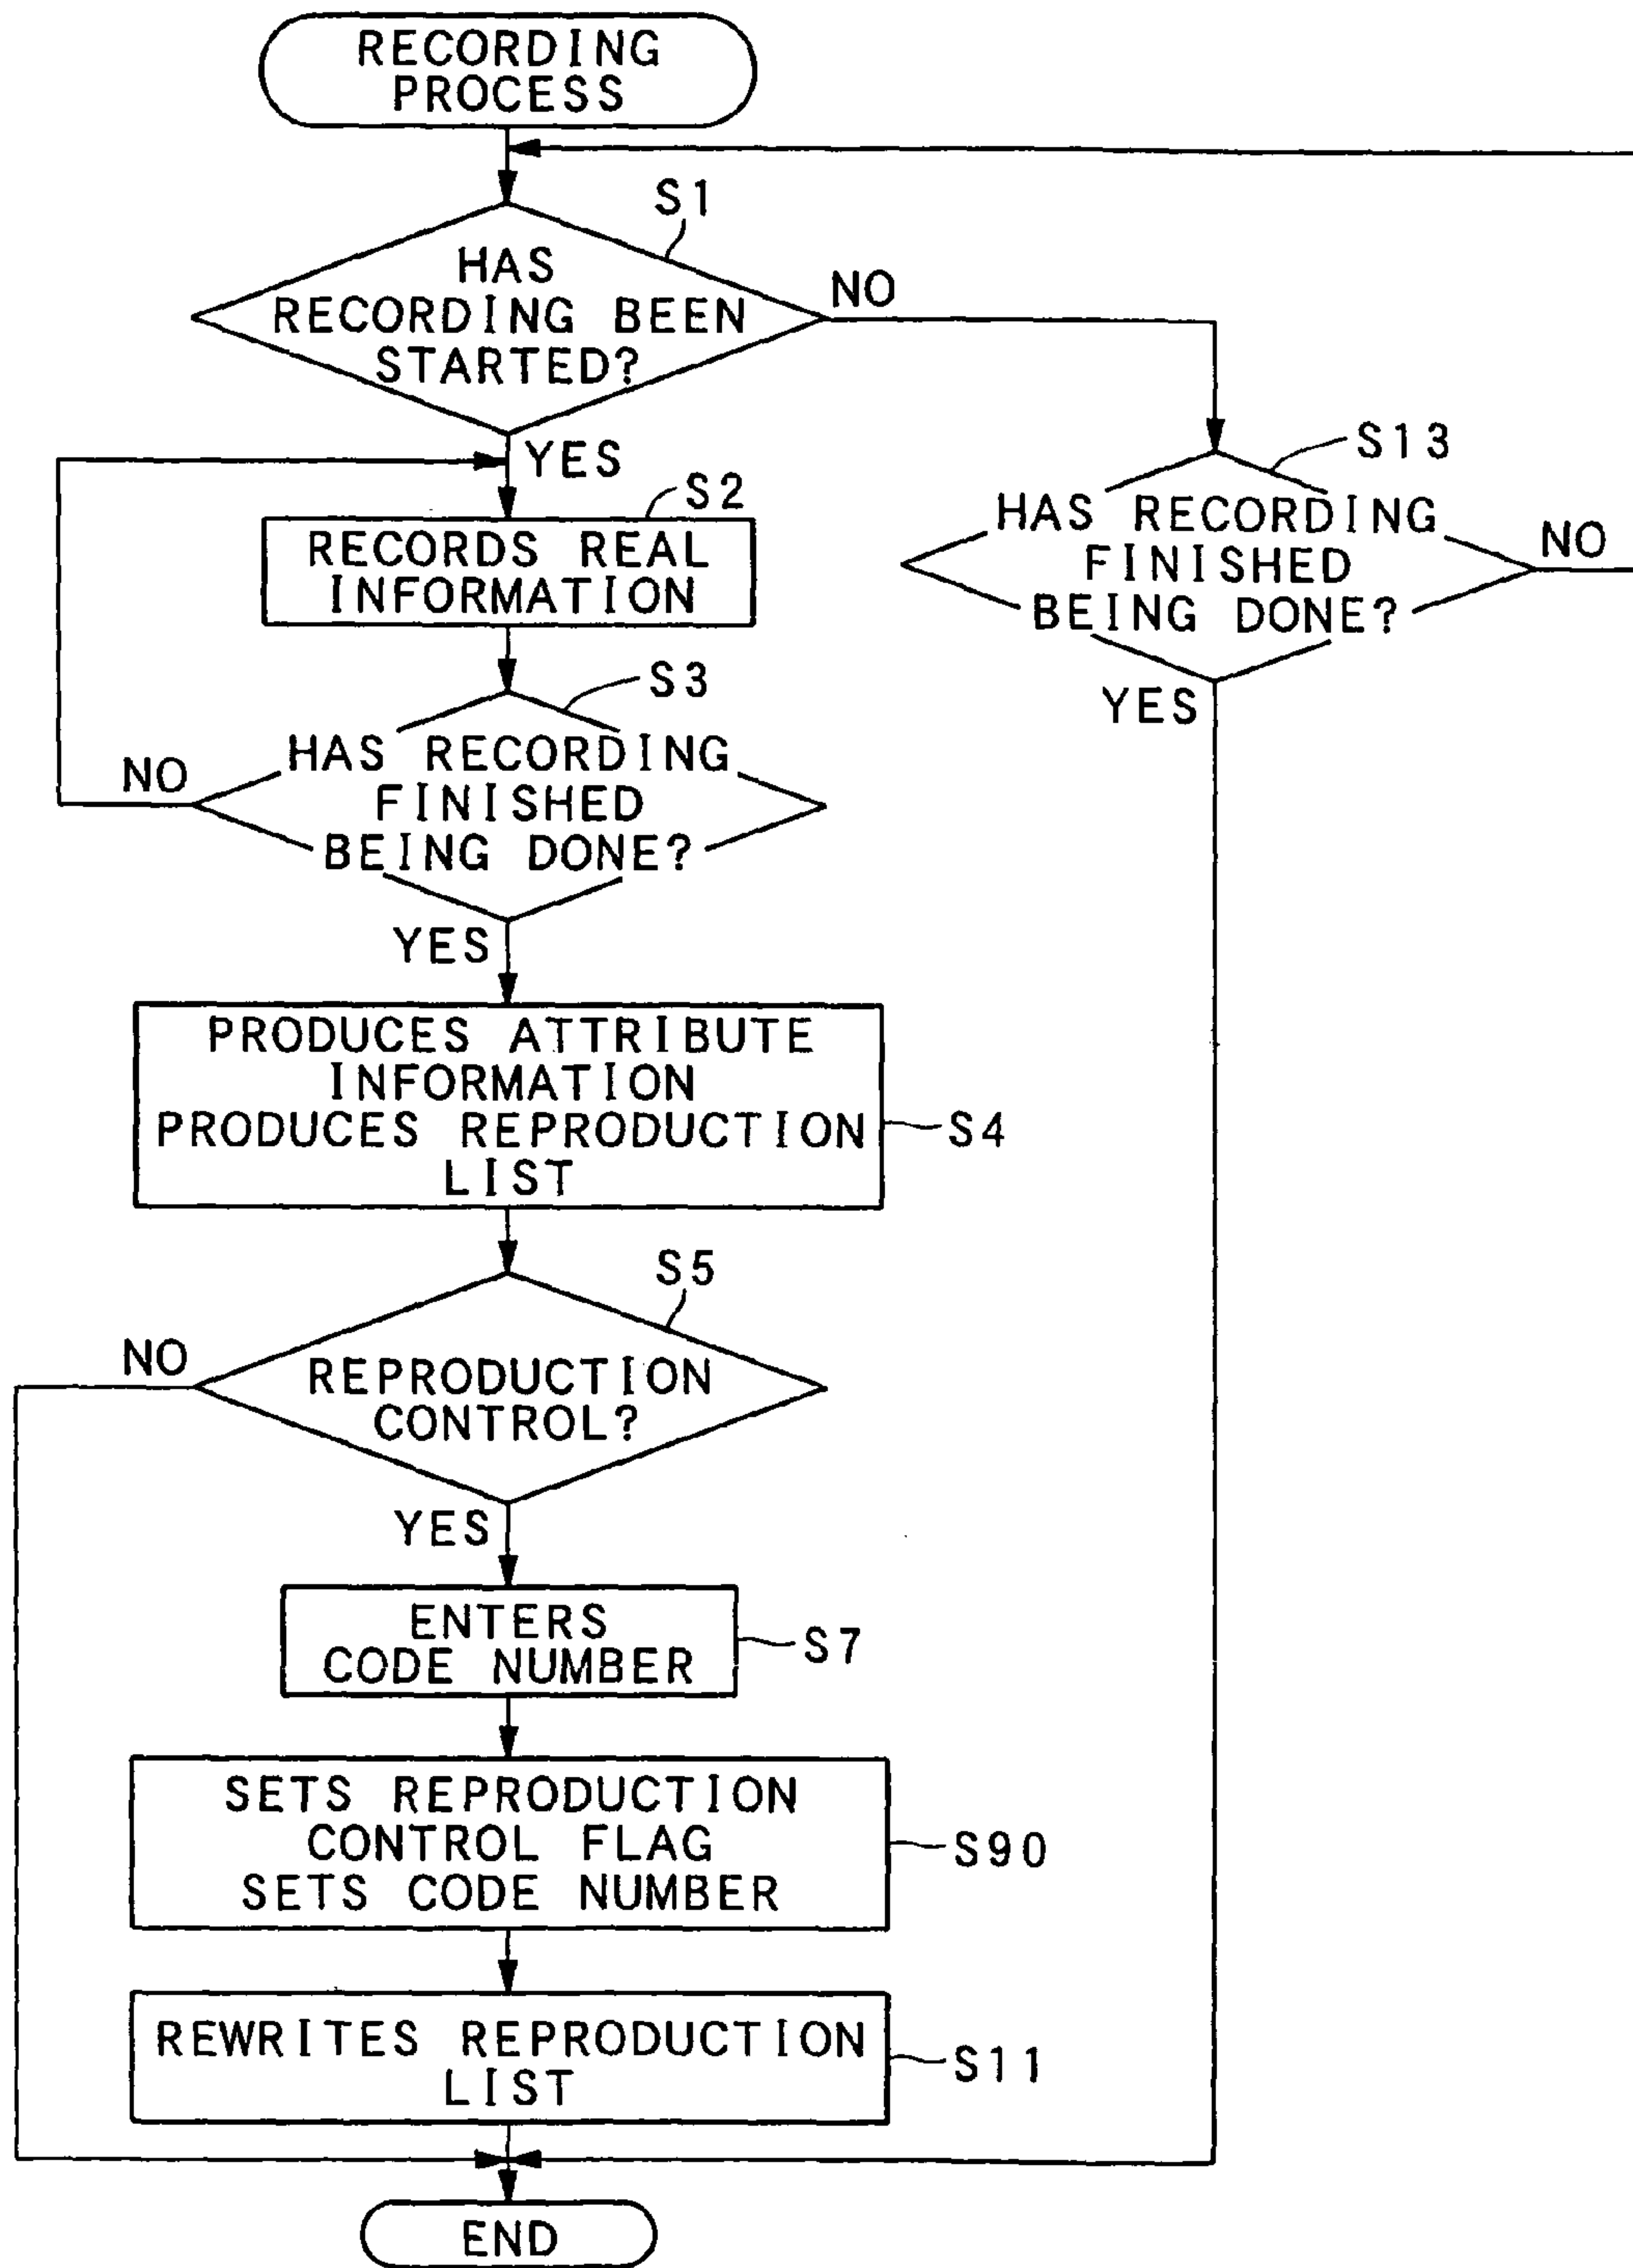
RECORDING PROCESS

S1

HAS RECORDING BEEN STARTED?

NO

YES

S2

RECORDS REAL INFORMATION

S3

HAS RECORDING FINISHED BEING DONE?

NO

YES

PRODUCES ATTRIBUTE INFORMATION PRODUCES REPRODUCTION LIST

S4

S5

REPRODUCTION CONTROL?

NO

YES

ENTERS CODE NUMBER

S7

SETS REPRODUCTION CONTROL FLAG SETS CODE NUMBER

S90

REWRITES REPRODUCTION LIST

S11

END

S13

HAS RECORDING FINISHED BEING DONE?

NO

YES